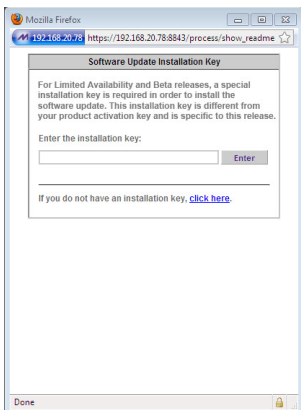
Mozilla Firefox

192.168.20.78 https://192.168.20.78:8843/process/show_readme

Software Update Installation Key

For Limited Availability and Beta releases, a special installation key is required in order to install the software update. This installation key is different from your product activation key and is specific to this release.

Enter the installation key:

Enter

If you do not have an installation key, click here.

Done